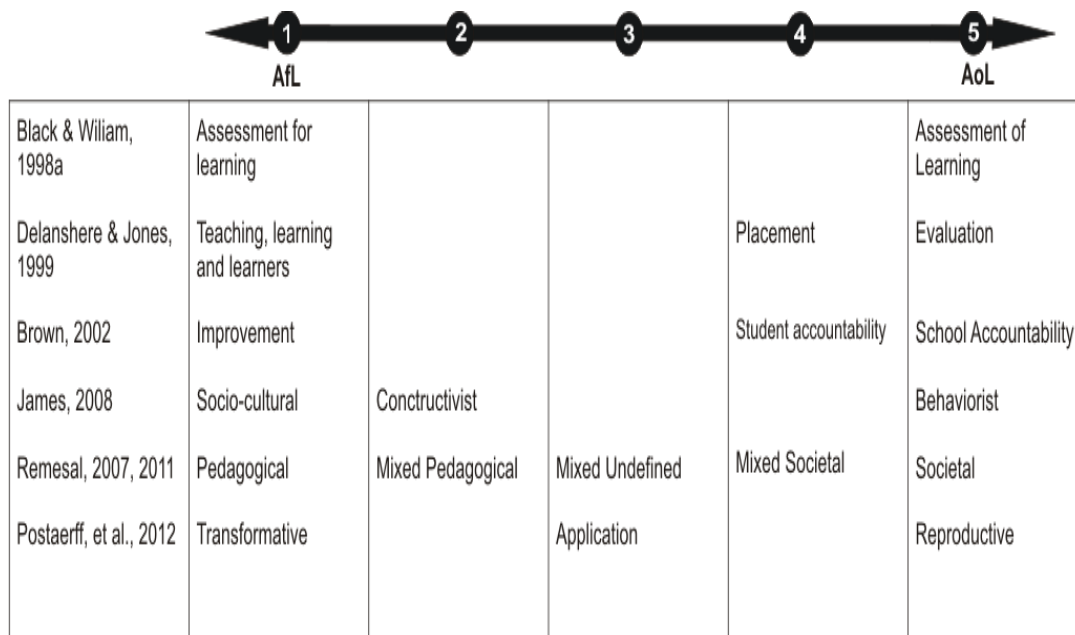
1 2 3 4 5

AfL AoL

| | 1 | 2 | 3 | 4 | 5 |
|---|---|---|---|---|---|
| Black & Wiliam, 1998a | Assessment for learning | | | | Assessment of Learning |
| Delanshere & Jones, 1999 | Teaching, learning and learners | | | Placement | Evaluation |
| Brown, 2002 | Improvement | | | Student accountability | School Accountability |
| James, 2008 | Socio-cultural | Conctructivist | | | Behaviorist |
| Remesal, 2007, 2011 | Pedagogical | Mixed Pedagogical | Mixed Undefined | Mixed Societal | Societal |
| Postaerff, et al., 2012 | Transformative | | Application | | Reproductive |